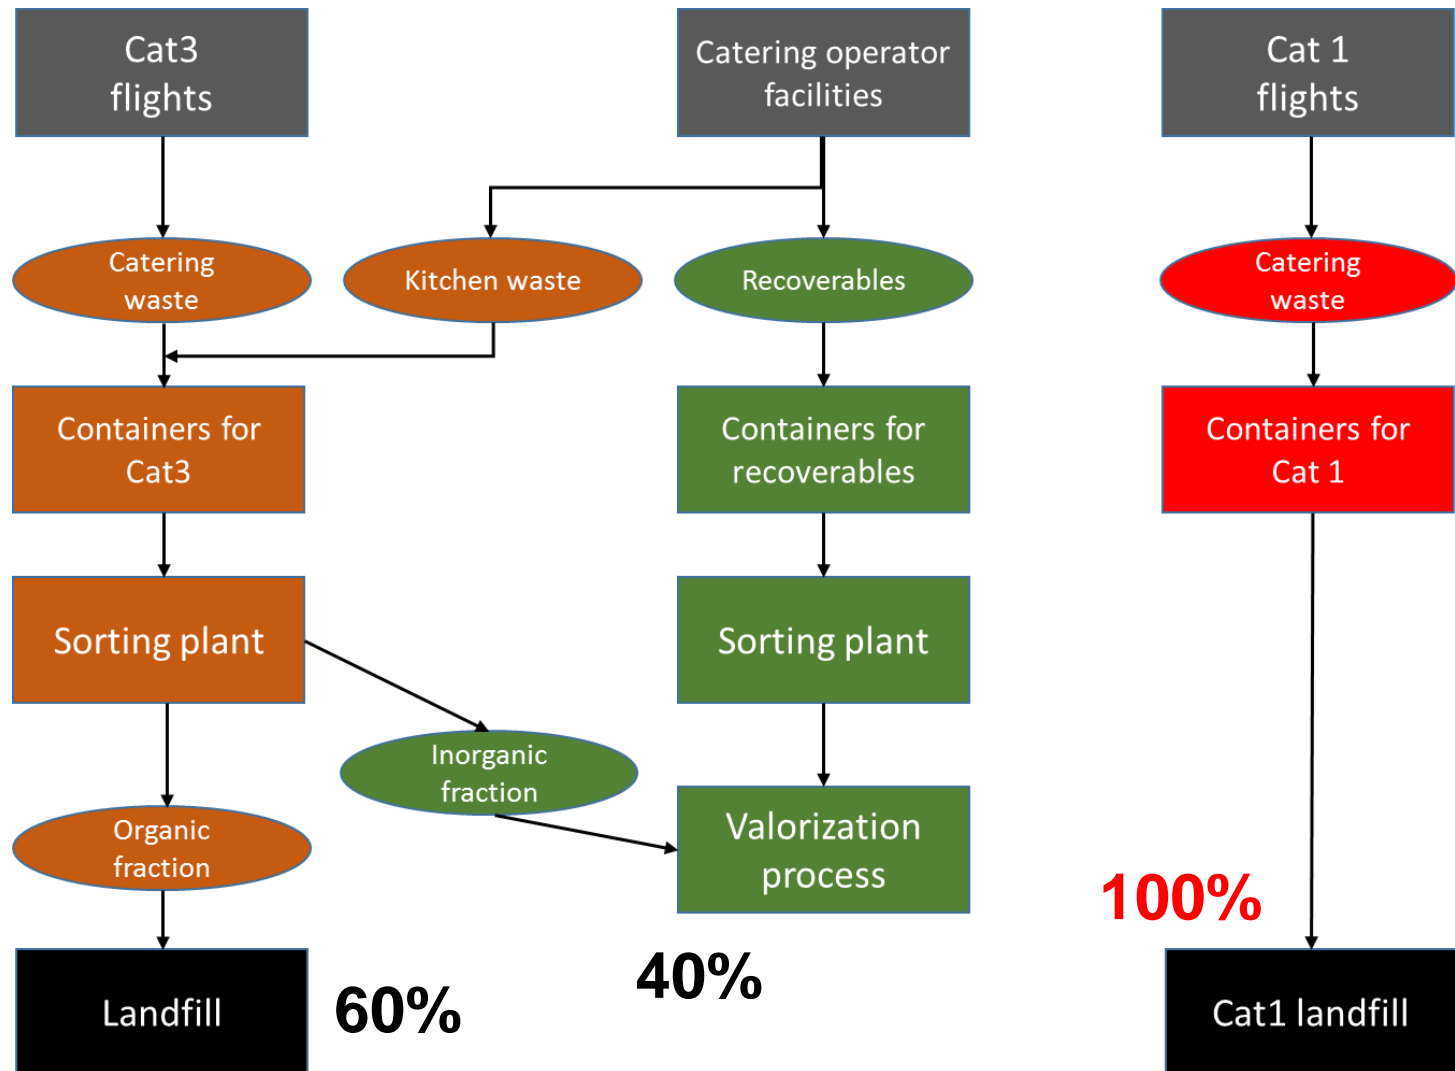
Cat3 flights

Catering operator facilities

Cat 1 flights

Catering waste

Kitchen waste

Recoverables

Catering waste

Containers for Cat3

Containers for recoverables

Containers for Cat 1

Sorting plant

Sorting plant

Inorganic fraction

Organic fraction

Valorization process

100%

Landfill

60%

40%

Cat1 landfill